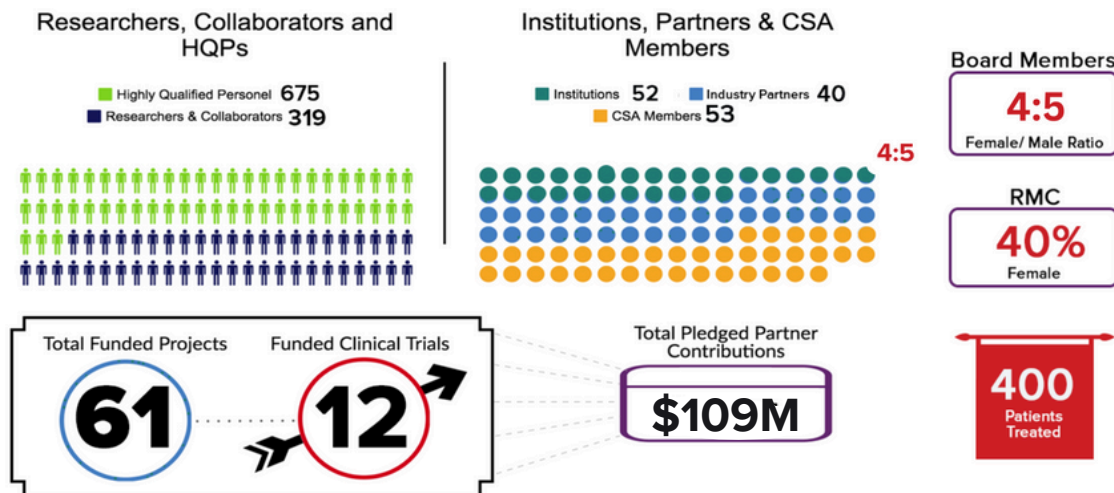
Researchers, Collaborators and HQPs

Highly Qualified Personel 675
Researchers & Collaborators 319

Institutions, Partners & CSA Members

Institutions 52
Industry Partners 40
CSA Members 53

4:5

Board Members
4:5
Female/ Male Ratio

RMC
40%
Female

Total Funded Projects
61

Funded Clinical Trials
12

Total Pledged Partner Contributions
$109M

400
Patients Treated